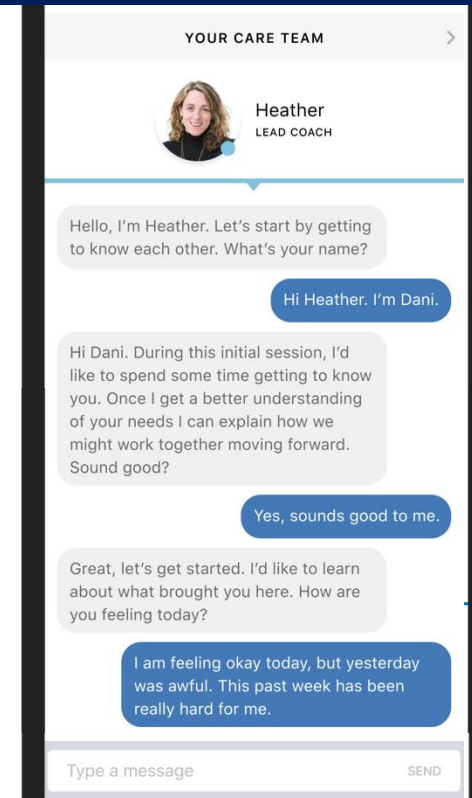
YOUR CARE TEAM

Heather
LEAD COACH

Hello, I'm Heather. Let's start by getting to know each other. What's your name?

Hi Heather. I'm Dani.

Hi Dani. During this initial session, I'd like to spend some time getting to know you. Once I get a better understanding of your needs I can explain how we might work together moving forward. Sound good?

Yes, sounds good to me.

Great, let's get started. I'd like to learn about what brought you here. How are you feeling today?

I am feeling okay today, but yesterday was awful. This past week has been really hard for me.

Type a message

SEND